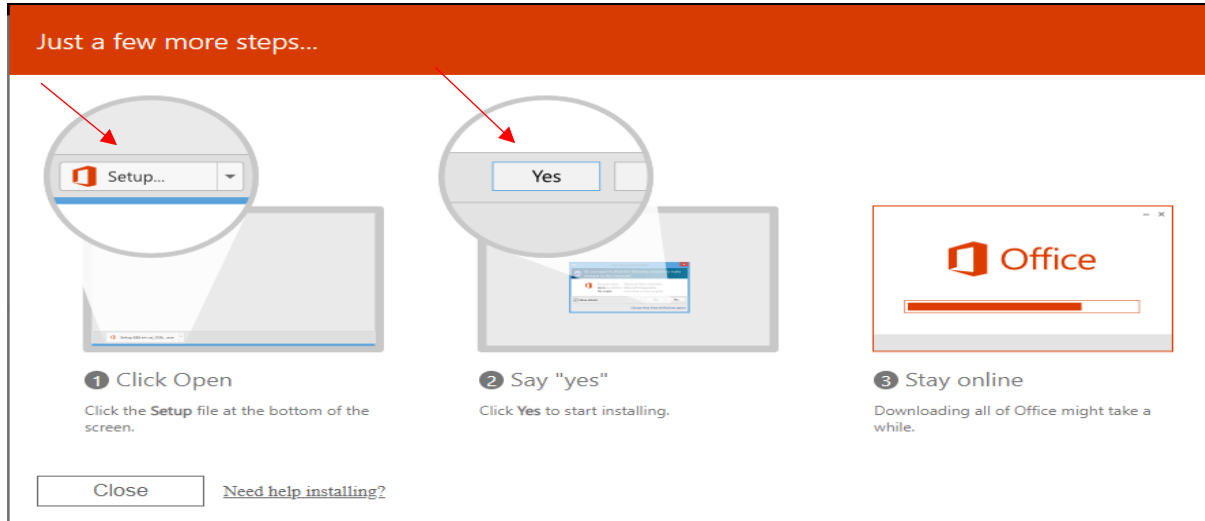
Just a few more steps...

Setup...

Yes

Office

1 Click Open

Click the **Setup** file at the bottom of the screen.

2 Say "yes"

Click **Yes** to start installing.

3 Stay online

Downloading all of Office might take a while.

Close

Need help installing?